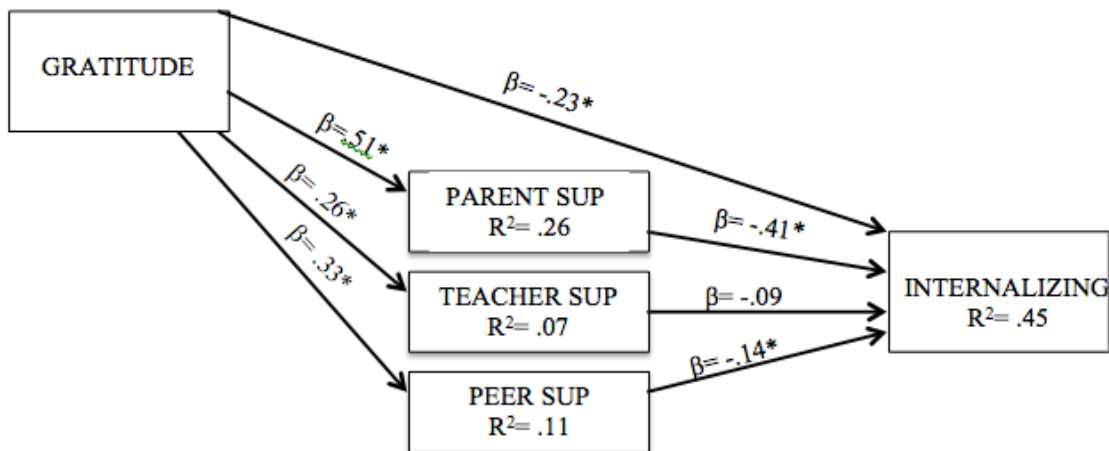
GRATITUDE

$\beta$= -.23*

$\beta$=.51*

$\beta$= .26*

$\beta$= .33*

PARENT SUP
$R^2$= .26

TEACHER SUP
$R^2$= .07

PEER SUP
$R^2$= .11

$\beta$= -.41*

$\beta$= -.09

$\beta$= -.14*

INTERNALIZING
$R^2$= .45